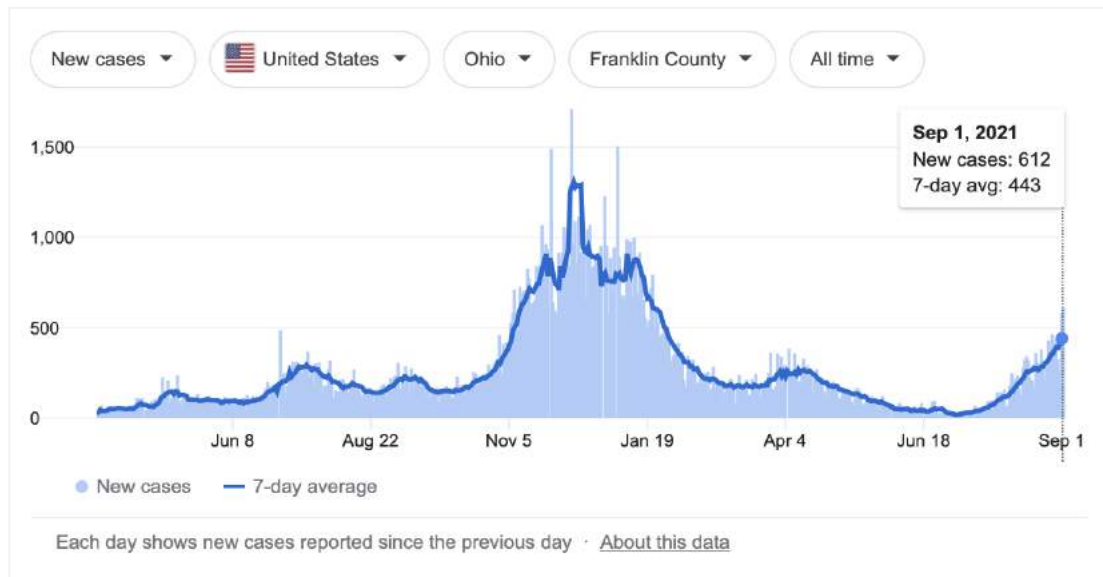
New cases ▼ United States ▼ Ohio ▼ Franklin County ▼ All time ▼

Sep 1, 2021
New cases: 612
7-day avg: 443

1,500
1,000
500
0

Jun 8
Aug 22
Nov 5
Jan 19
Apr 4
Jun 18
Sep 1

New cases
7-day average

Each day shows new cases reported since the previous day · About this data